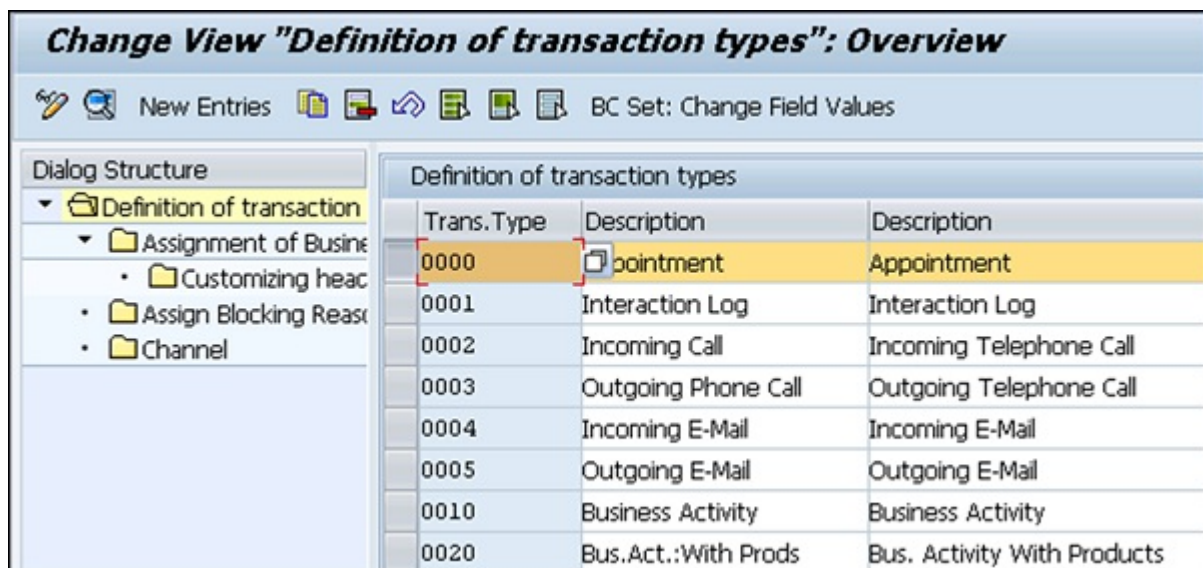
Change View "Definition of transaction types": Overview

New Entries BC Set: Change Field Values

Dialog Structure
Definition of transaction
Assignment of Busine
Customizing heac
Assign Blocking Reas
Channel

Definition of transaction types

| Trans.Type | Description | Description |
|---|---|---|
| 0000 | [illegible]pointment | Appointment |
| 0001 | Interaction Log | Interaction Log |
| 0002 | Incoming Call | Incoming Telephone Call |
| 0003 | Outgoing Phone Call | Outgoing Telephone Call |
| 0004 | Incoming E-Mail | Incoming E-Mail |
| 0005 | Outgoing E-Mail | Outgoing E-Mail |
| 0010 | Business Activity | Business Activity |
| 0020 | Bus.Act.:With Prods | Bus. Activity With Products |